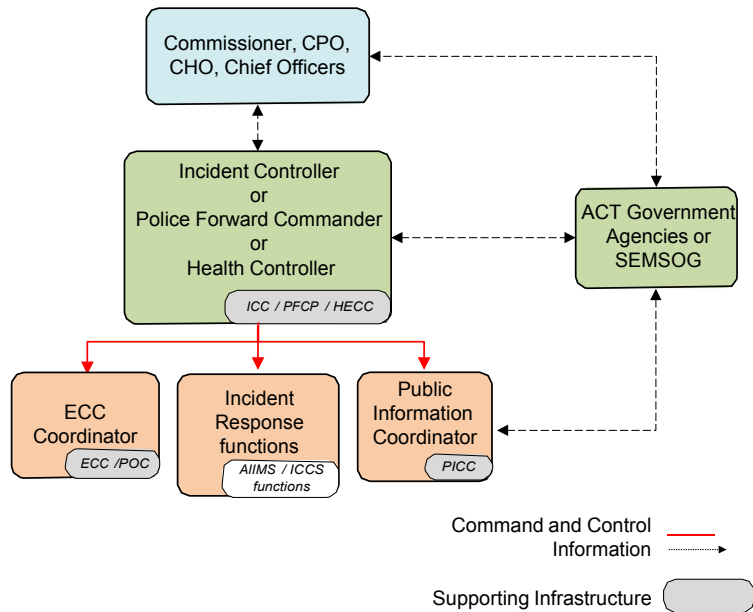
Commissioner, CPO, CHO, Chief Officers

Incident Controller
or
Police Forward Commander
or
Health Controller

ICC / PFCP / HECC

ACT Government Agencies or SEMSOG

ECC Coordinator

ECC /POC

Incident Response functions

AIIMS / ICCS functions

Public Information Coordinator

PICC

Command and Control

Information

Supporting Infrastructure